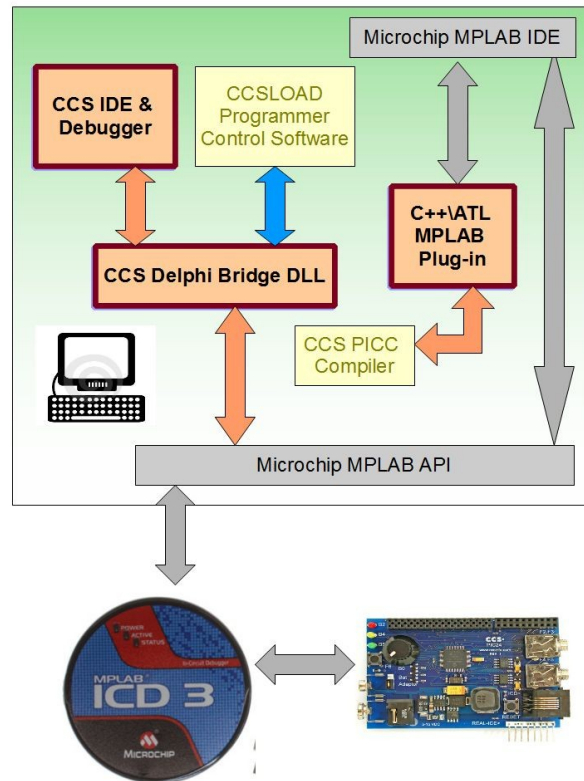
Microchip MPLAB IDE

CCS IDE & Debugger

CCSLOAD Programmer Control Software

C++\ATL MPLAB Plug-in

CCS Delphi Bridge DLL

CCS PICC Compiler

Microchip MPLAB API

POWER
ACTIVE
STATUS
In-Circuit Debugger
MPLAB
ICD 3
MICROCHIP

CCS
REAL-ICE
RESET